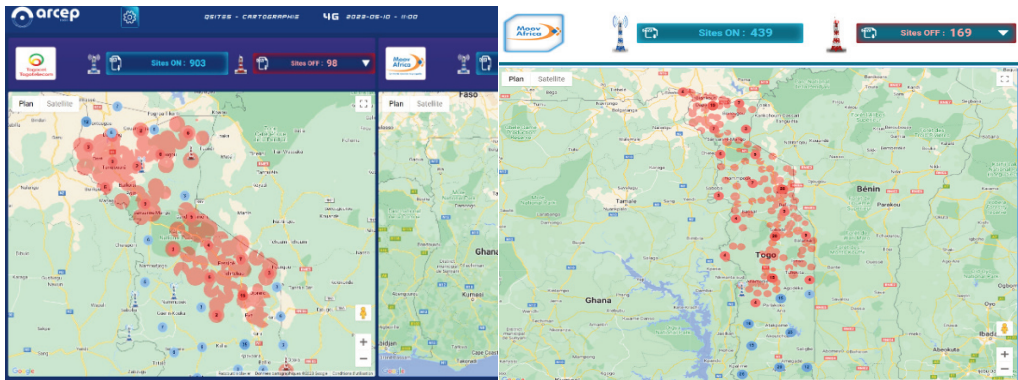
arcep

QEITES - CARTOGRAPHIE 4G 2023-05-10 - 11:00

Togocom Togotelecom

Sites ON : 903

Sites OFF : 98

Moov Africa

Plan Satellite

Plan Satellite

Faso

Ghana

Kumasi

Cape Coast

Google

Moov Africa

Sites ON : 439

Sites OFF : 169

Plan Satellite

Tamale

Bénin

Parakou

Togo

Ghana

Ibadan

Abeokuta

Google